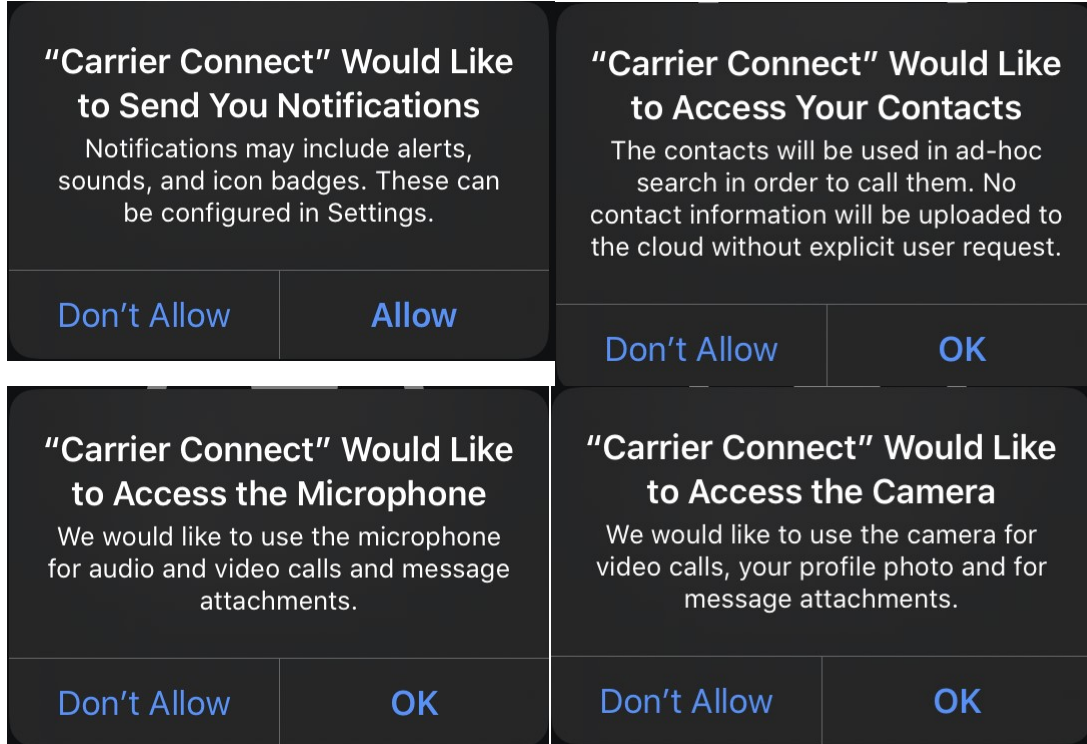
“Carrier Connect” Would Like to Send You Notifications

Notifications may include alerts, sounds, and icon badges. These can be configured in Settings.

Don’t Allow

Allow

“Carrier Connect” Would Like to Access Your Contacts

The contacts will be used in ad-hoc search in order to call them. No contact information will be uploaded to the cloud without explicit user request.

Don’t Allow

OK

“Carrier Connect” Would Like to Access the Microphone

We would like to use the microphone for audio and video calls and message attachments.

Don’t Allow

OK

“Carrier Connect” Would Like to Access the Camera

We would like to use the camera for video calls, your profile photo and for message attachments.

Don’t Allow

OK